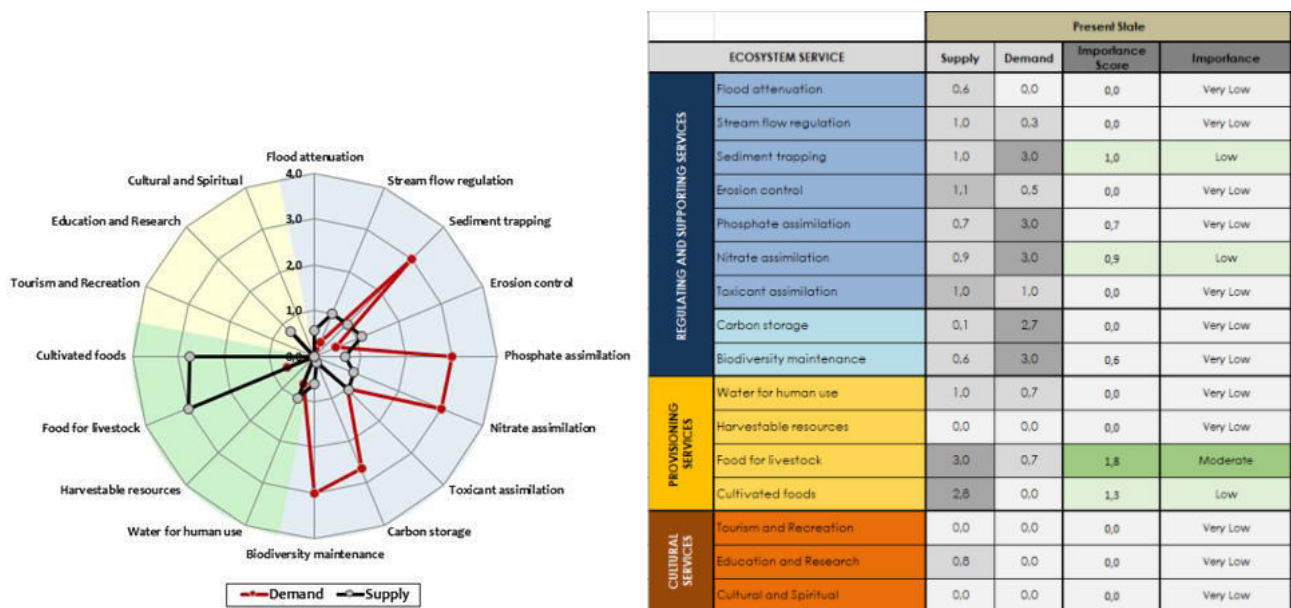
Flood attenuation
4,0
3,0
2,0
1,0
0,0
Stream flow regulation
Sediment trapping
Erosion control
Phosphate assimilation
Nitrate assimilation
Toxicant assimilation
Carbon storage
Biodiversity maintenance
Water for human use
Harvestable resources
Food for livestock
Cultivated foods
Tourism and Recreation
Education and Research
Cultural and Spiritual

Demand
Supply

| | ECOSYSTEM SERVICE | Present State Supply | Demand | Importance Score | Importance |
|---|---|---|---|---|---|
| REGULATING AND SUPPORTING SERVICES | Flood attenuation | 0,6 | 0,0 | 0,0 | Very Low |
| | Stream flow regulation | 1,0 | 0,3 | 0,0 | Very Low |
| | Sediment trapping | 1,0 | 3,0 | 1,0 | Low |
| | Erosion control | 1,1 | 0,5 | 0,0 | Very Low |
| | Phosphate assimilation | 0,7 | 3,0 | 0,7 | Very Low |
| | Nitrate assimilation | 0,9 | 3,0 | 0,9 | Low |
| | Toxicant assimilation | 1,0 | 1,0 | 0,0 | Very Low |
| | Carbon storage | 0,1 | 2,7 | 0,0 | Very Low |
| | Biodiversity maintenance | 0,6 | 3,0 | 0,6 | Very Low |
| PROVISIONING SERVICES | Water for human use | 1,0 | 0,7 | 0,0 | Very Low |
| | Harvestable resources | 0,0 | 0,0 | 0,0 | Very Low |
| | Food for livestock | 3,0 | 0,7 | 1,8 | Moderate |
| | Cultivated foods | 2,8 | 0,0 | 1,3 | Low |
| CULTURAL SERVICES | Tourism and Recreation | 0,0 | 0,0 | 0,0 | Very Low |
| | Education and Research | 0,8 | 0,0 | 0,0 | Very Low |
| | Cultural and Spiritual | 0,0 | 0,0 | 0,0 | Very Low |